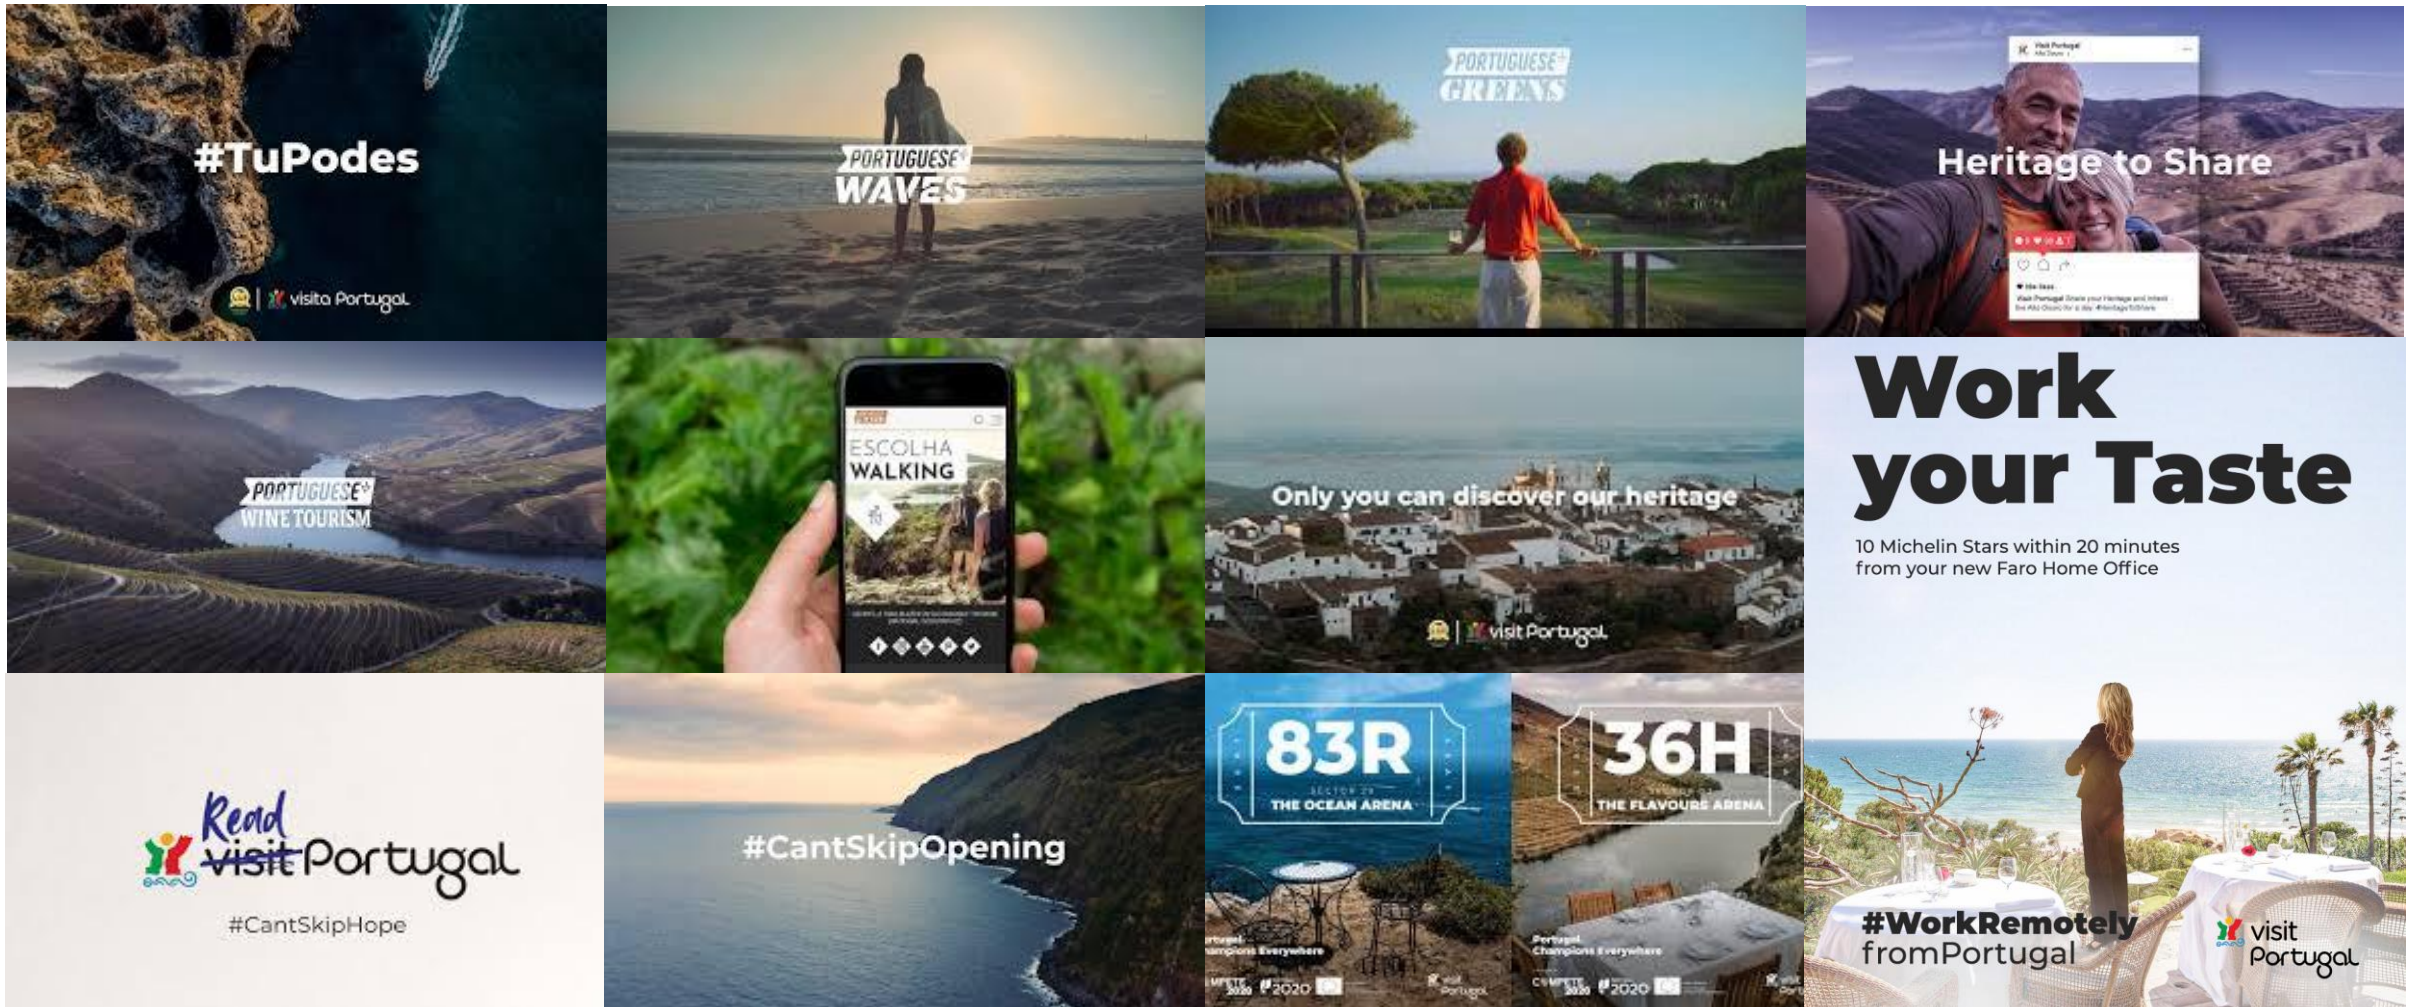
#TuPodes

visita Portugal

PORTUGUESE WAVES

PORTUGUESE GREENS

Visit Portugal

Heritage to Share

PORTUGUESE WINE TOURISM

ESCOLHA WALKING

Only you can discover our heritage

visit Portugal

Work your Taste

10 Michelin Stars within 20 minutes from your new Faro Home Office

Read visit Portugal

#CantSkipHope

#CantSkipOpening

83R

SECTOR 20

THE OCEAN ARENA

Portugal Champions Everywhere

2020

36H

THE FLAVOURS ARENA

Portugal Champions Everywhere

2020

#WorkRemotely fromPortugal

visit Portugal